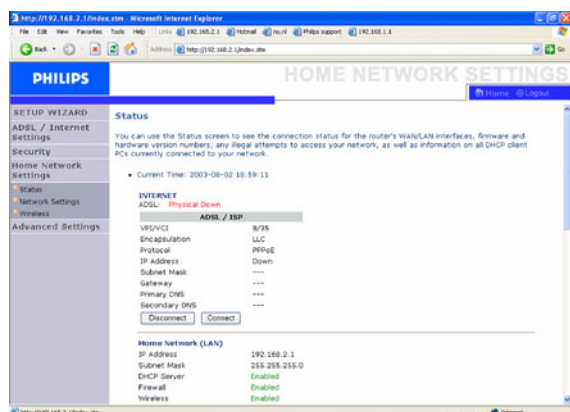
http://192.168.2.1/index.stm - Microsoft Internet Explorer

File Edit View Favorites Tools Help Links 192.168.2.1 Hotmail nu.nl Philips support 192.168.1.1

Back Address http://192.168.2.1/index.stm Go

PHILIPS

HOME NETWORK SETTINGS

Home Logout

SETUP WIZARD
ADSL / Internet Settings
Security
Home Network Settings
Status
Network Settings
Wireless
Advanced Settings

Status

You can use the Status screen to see the connection status for the router's WAN/LAN interfaces, firmware and hardware version numbers, any illegal attempts to access your network, as well as information on all DHCP client PCs currently connected to your network.

• Current Time: 2003-08-02 10:59:11

INTERNET
ADSL: Physical Down

| ADSL / ISP | |
|---|---|
| VPI/VCI | 8/35 |
| Encapsulation | LLC |
| Protocol | PPPoE |
| IP Address | Down |
| Subnet Mask | --- |
| Gateway | --- |
| Primary DNS | --- |
| Secondary DNS | --- |

Disconnect Connect

Home Network (LAN)

| | |
|---|---|
| IP Address | 192.168.2.1 |
| Subnet Mask | 255.255.255.0 |
| DHCP Server | Enabled |
| Firewall | Enabled |
| Wireless | Enabled |

http://192.168.2.1/index.stm Internet